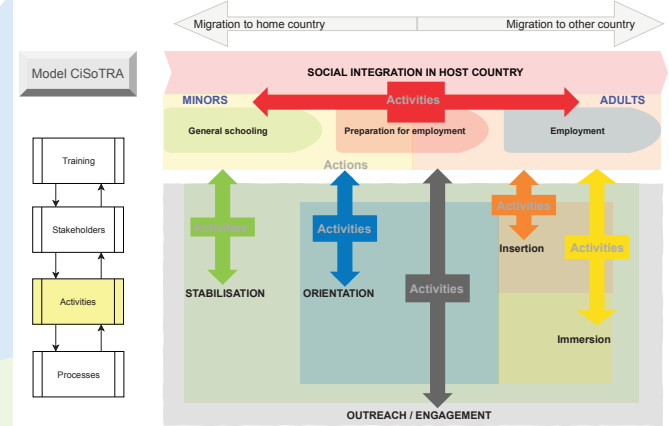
Migration to home country

Migration to other country

Model CiSoTRA

SOCIAL INTEGRATION IN HOST COUNTRY

MINORS

Activities

ADULTS

General schooling

Preparation for employment

Employment

Actions

Training

Stakeholders

Activities

Processes

Activities

Activities

Activities

Activities

Activities

Insertion

STABILISATION

ORIENTATION

Immersion

OUTREACH / ENGAGEMENT